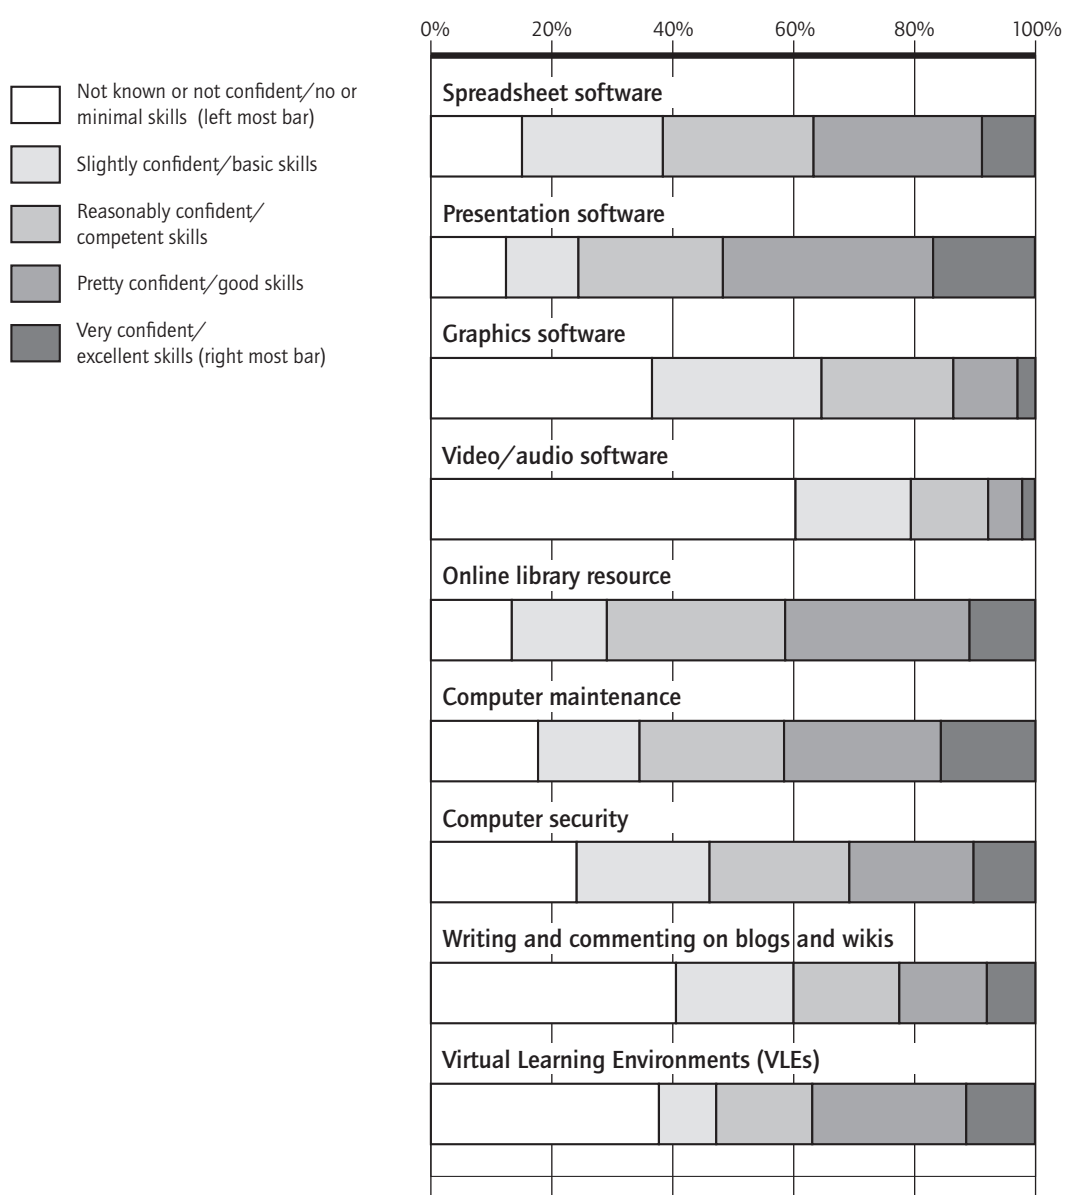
Not known or not confident/no or minimal skills (left most bar)

Slightly confident/basic skills

Reasonably confident/ competent skills

Pretty confident/good skills

Very confident/ excellent skills (right most bar)

0% 20% 40% 60% 80% 100%

Spreadsheet software

Presentation software

Graphics software

Video/audio software

Online library resource

Computer maintenance

Computer security

Writing and commenting on blogs and wikis

Virtual Learning Environments (VLEs)